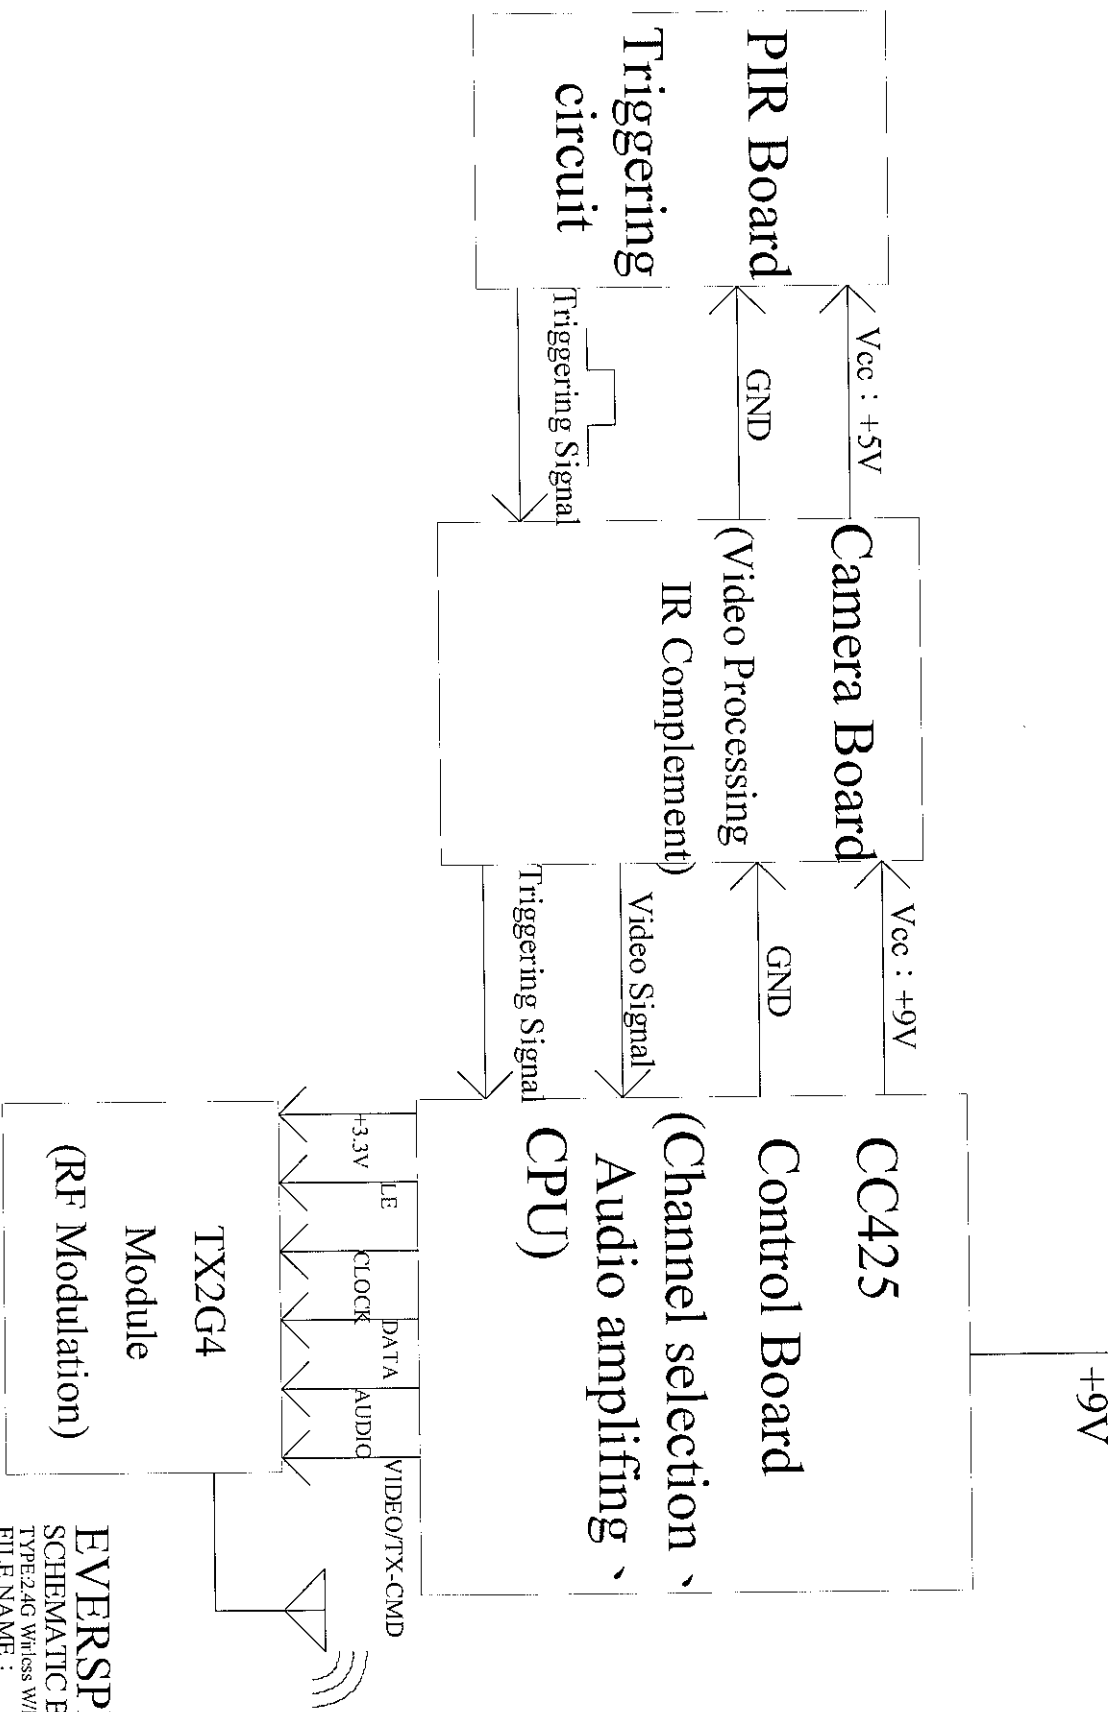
PIR Board
Triggering circuit

Vcc : +5V
GND
Triggering Signal

Camera Board
(Video Processing IR Complement)

Vcc : +9V
GND
Video Signal
Triggering Signal

+9V

CC425
Control Board
(Channel selection、Audio amplifing、CPU)

+3.3V
LE
CLOCK
DATA
AUDIO
VIDEO/TX-CMD

TX2G4
Module
(RF Modulation)

EVERSP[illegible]
SCHEMATIC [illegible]
TYPE:2.4G Wirless W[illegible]
FILE NAME : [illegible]